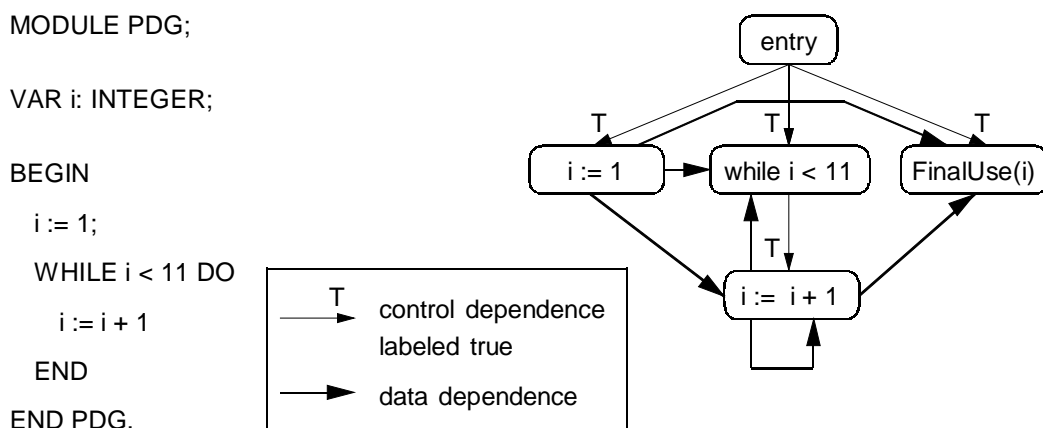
MODULE PDG;

VAR i: INTEGER;

BEGIN

i := 1;

WHILE i < 11 DO

i := i + 1

END

END PDG.

T control dependence labeled true

data dependence

entry

T

T

T

i := 1

while i < 11

FinalUse(i)

T

i := i + 1